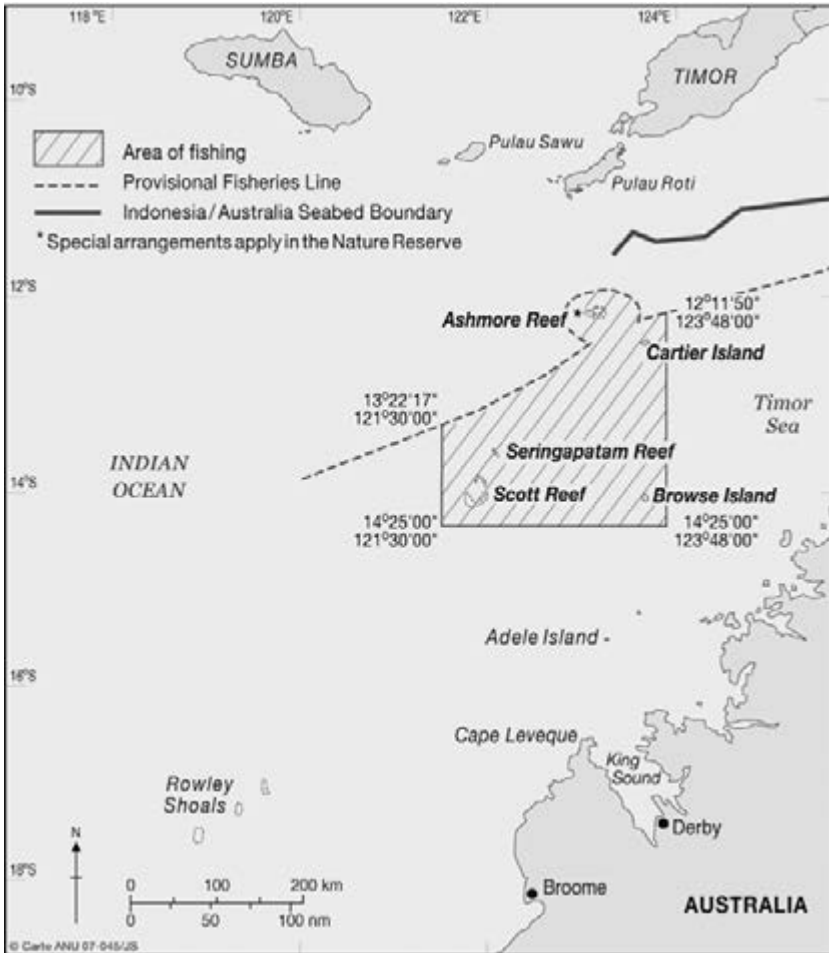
118°E
120°E
122°E
124°E

SUMBA
TIMOR
10°S

Area of fishing
Provisional Fisheries Line
Indonesia / Australia Seabed Boundary
* Special arrangements apply in the Nature Reserve

Pulau Sawu
Pulau Roti

12°S
Ashmore Reef *
12°11'50"
123°48'00"
Cartier Island

13°22'17"
121°30'00"

Timor
Sea

INDIAN
OCEAN
14°S

Seringapatam Reef
Scott Reef
Browse Island

14°25'00"
121°30'00"
14°25'00"
123°48'00"

Adele Island -
16°S

Cape Leveque
King
Sound

Rowley
Shoals

N

Derby
18°S

0 100 200 km
0 50 100 nm

Broome
AUSTRALIA

© Carto ANU 07-045/JS